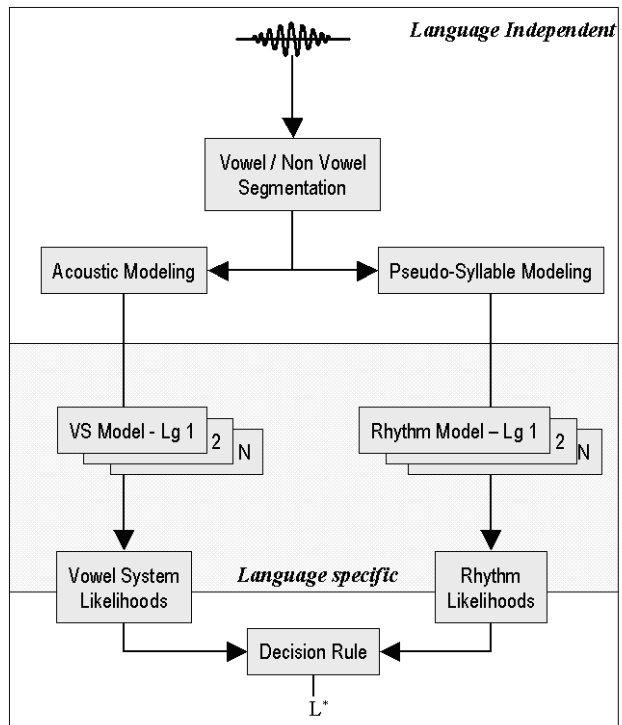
Language Independent

Vowel / Non Vowel Segmentation

Acoustic Modeling

Pseudo-Syllable Modeling

VS Model - Lg 1

2

N

Rhythm Model – Lg 1

2

N

Vowel System Likelihoods

Language specific

Rhythm Likelihoods

Decision Rule

$L^*$